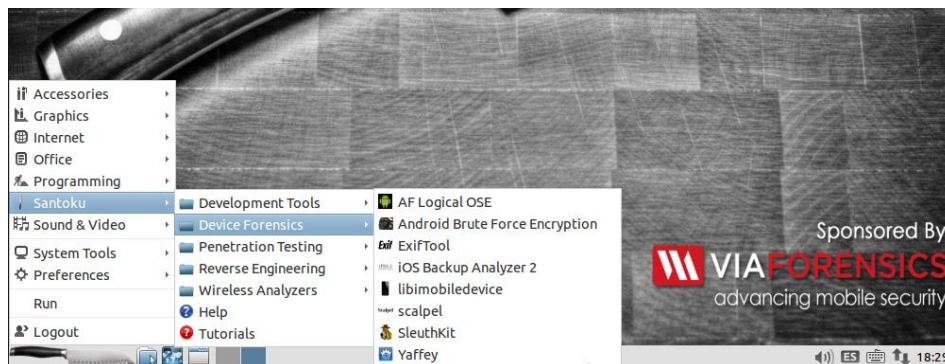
Accessories
Graphics
Internet
Office
Programming
Santoku
Sound & Video
System Tools
Preferences
Run
Logout

Development Tools
Device Forensics
Penetration Testing
Reverse Engineering
Wireless Analyzers
Help
Tutorials

AF Logical OSE
Android Brute Force Encryption
ExifTool
iOS Backup Analyzer 2
libimobiledevice
scalpel
SleuthKit
Yaffey

Sponsored By
VIAFORENSICS
advancing mobile security

ES 18:2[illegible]